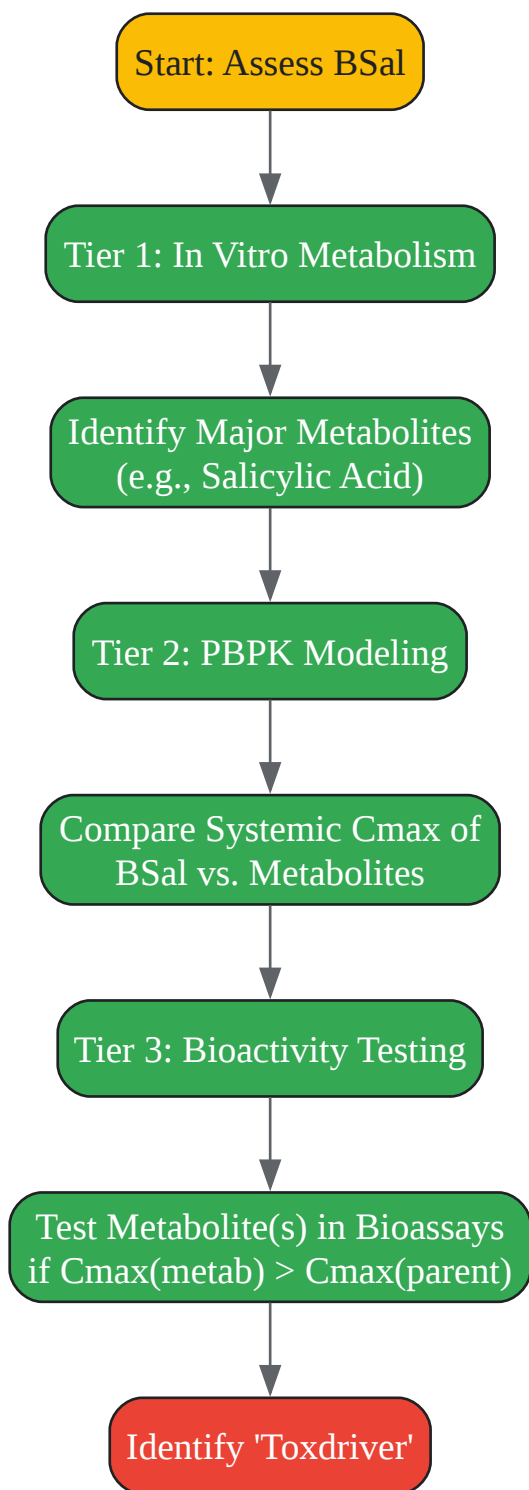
Start: Assess BSal

Tier 1: In Vitro Metabolism

Identify Major Metabolites (e.g., Salicylic Acid)

Tier 2: PBPK Modeling

Compare Systemic Cmax of BSal vs. Metabolites

Tier 3: Bioactivity Testing

Test Metabolite(s) in Bioassays if Cmax(metab) > Cmax(parent)

Identify 'Toxdriver'